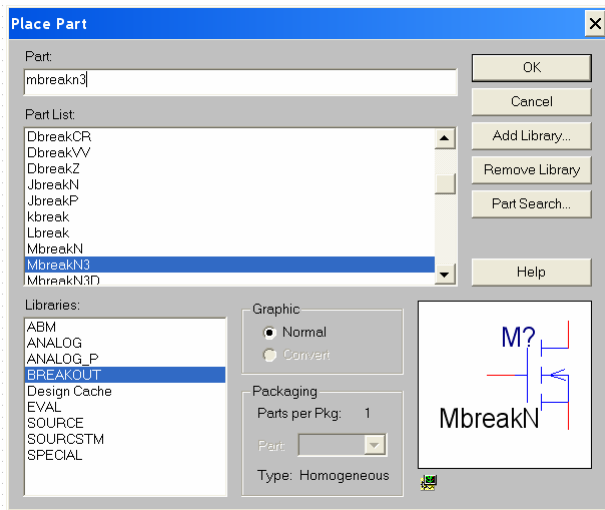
Place Part

Part:
mbreakn3

Part List:
DbreakCR
DbreakVV
DbreakZ
JbreakN
JbreakP
kbreak
Lbreak
MbreakN
MbreakN3
MbreakN3D

Libraries:
ABM
ANALOG
ANALOG_P
BREAKOUT
Design Cache
EVAL
SOURCE
SOURCSTM
SPECIAL

OK
Cancel
Add Library...
Remove Library
Part Search...
Help

Graphic
Normal
Convert

Packaging
Parts per Pkg: 1
Part:
Type: Homogeneous

M?
MbreakN